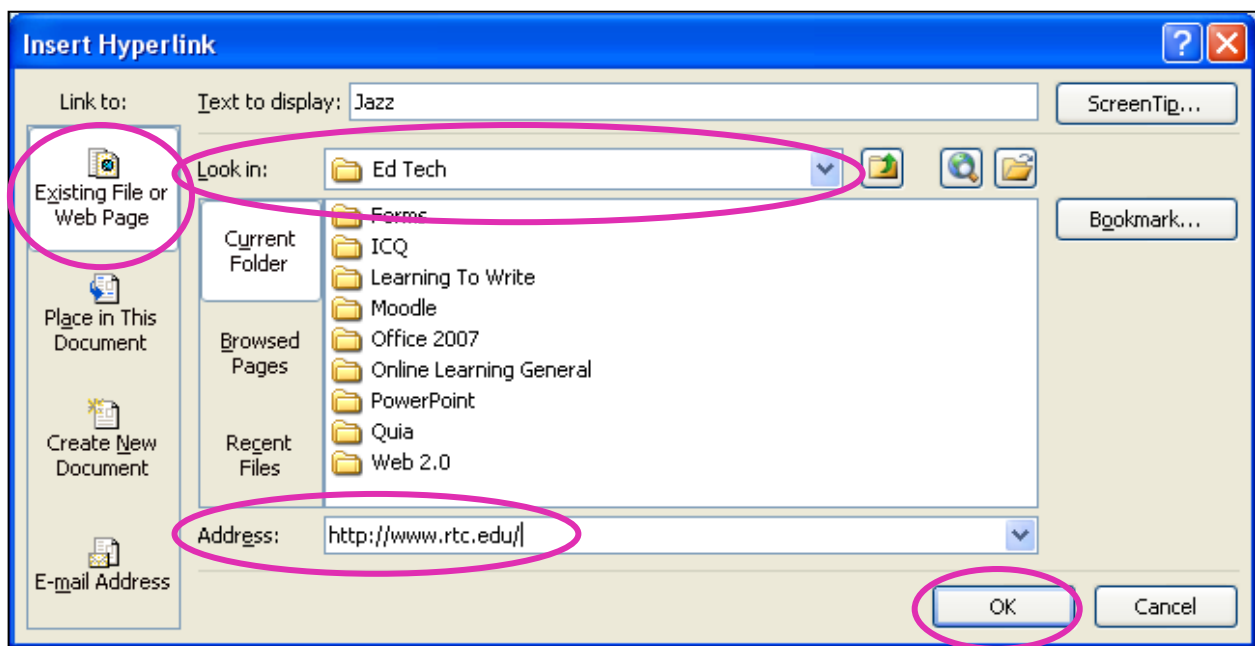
Insert Hyperlink

Link to:

Existing File or Web Page

Place in This Document

Create New Document

E-mail Address

Text to display: Jazz

ScreenTip...

Look in: Ed Tech

Current Folder

Browsed Pages

Recent Files

Forms
ICQ
Learning To Write
Moodle
Office 2007
Online Learning General
PowerPoint
Quia
Web 2.0

Bookmark...

Address: http://www.rtc.edu/

OK

Cancel